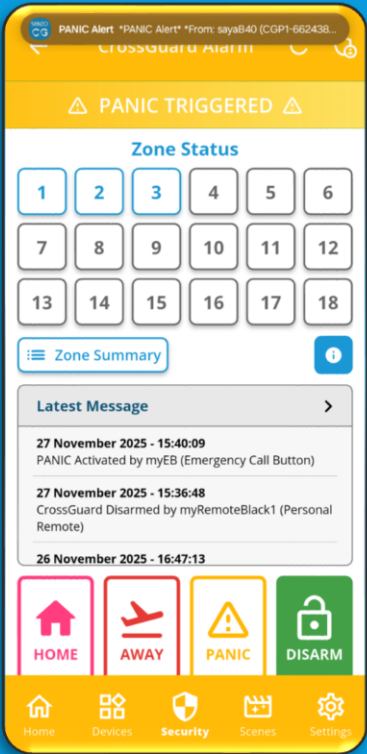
PANIC Alert *PANIC Alert* *From: sayaB40 (CGP1-662438...

CrossGuard Alarm

⚠ PANIC TRIGGERED ⚠

Zone Status

| 1 | 2 | 3 | 4 | 5 | 6 |
|---|---|---|---|---|---|
| 7 | 8 | 9 | 10 | 11 | 12 |
| 13 | 14 | 15 | 16 | 17 | 18 |

Zone Summary

Latest Message

27 November 2025 - 15:40:09
PANIC Activated by myEB (Emergency Call Button)

27 November 2025 - 15:36:48
CrossGuard Disarmed by myRemoteBlack1 (Personal Remote)

26 November 2025 - 16:47:13

HOME
AWAY
PANIC
DISARM

Home
Devices
Security
Scenes
Settings